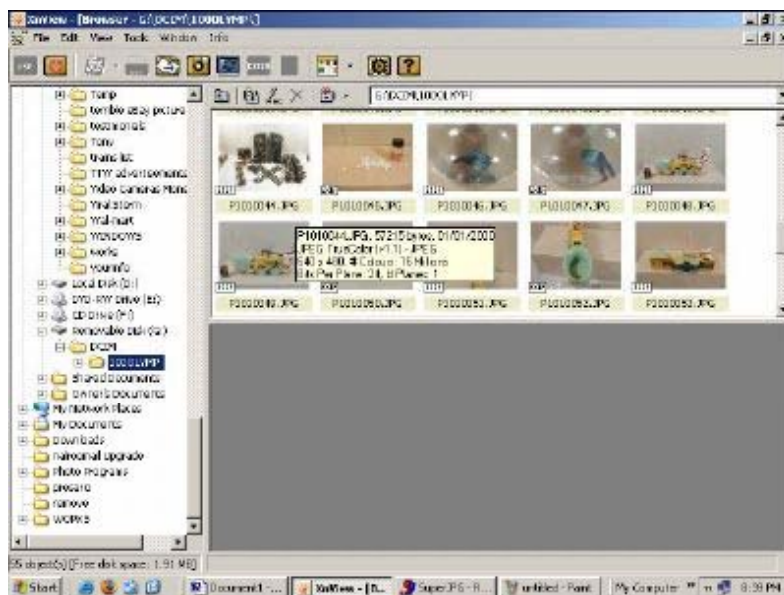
XnView - [Browser - G:\DCIM\100OLYMP\]
File Edit View Tools Window Info

G:\DCIM\100OLYMP\

Temp
tombio array picture
testimonials
Tony
trans list
TTW advertisements
Video Cameras Plans
Viral storm
Wal-mart
WINDOWS
works
yourinfo
Local Disk (D:)
DVD-RW Drive (E:)
CD Drive (F:)
Removable Disk (G:)
DCIM
100OLYMP
Shared Documents
Owner's Documents
My Network Places
My Documents
Downloads
hairowmal upgrade
Photo Programs
Presario
remove
WORKS

P1010044.JPG
P1010045.JPG
P1010046.JPG
P1010047.JPG
P1010048.JPG
P1010049.JPG
P1010050.JPG
P1010051.JPG
P1010052.JPG
P1010053.JPG

P1010044.JPG, 57215 bytes, 01/01/2000
JPEG TrueColor (v1.1) - JPEG
640 x 480, # Colours : 16 Millions
Bits Per Plane : 24, # Planes : 1

55 object(s) [Free disk space : 1.91 MB]

Start | Document1 - ... | XnView - [B... | SuperJPG - B... | untitled - Paint | My Computer | 8:39 PM